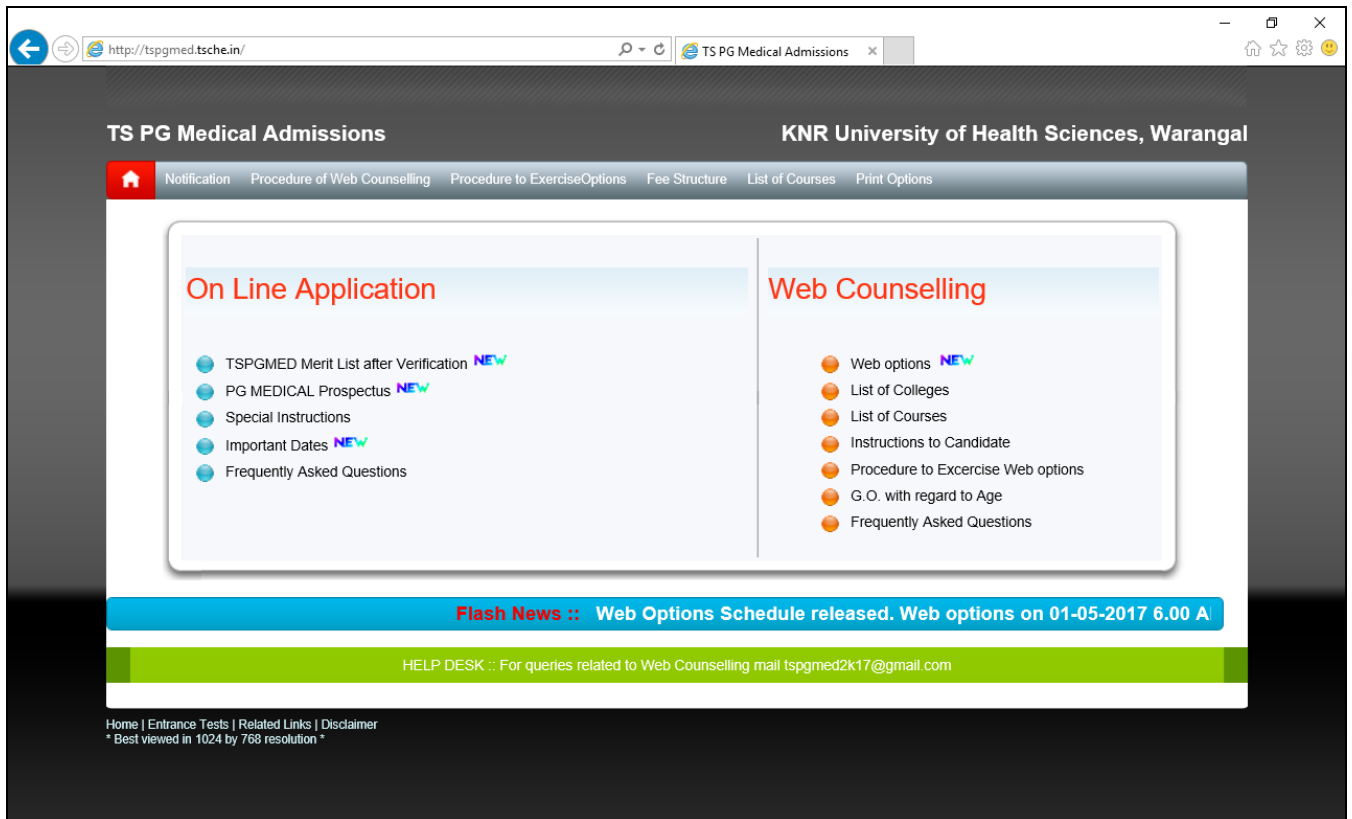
http://tspgmed.tsche.in/

TS PG Medical Admissions ×

TS PG Medical Admissions

KNR University of Health Sciences, Warangal

Notification Procedure of Web Counselling Procedure to ExerciseOptions Fee Structure List of Courses Print Options

On Line Application

TSPGMED Merit List after Verification NEW

PG MEDICAL Prospectus NEW

Special Instructions

Important Dates NEW

Frequently Asked Questions

Web Counselling

Web options NEW

List of Colleges

List of Courses

Instructions to Candidate

Procedure to Excercise Web options

G.O. with regard to Age

Frequently Asked Questions

Flash News :: Web Options Schedule released. Web options on 01-05-2017 6.00 A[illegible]

HELP DESK :: For queries related to Web Counselling mail tspgmed2k17@gmail.com

Home | Entrance Tests | Related Links | Disclaimer
* Best viewed in 1024 by 768 resolution *